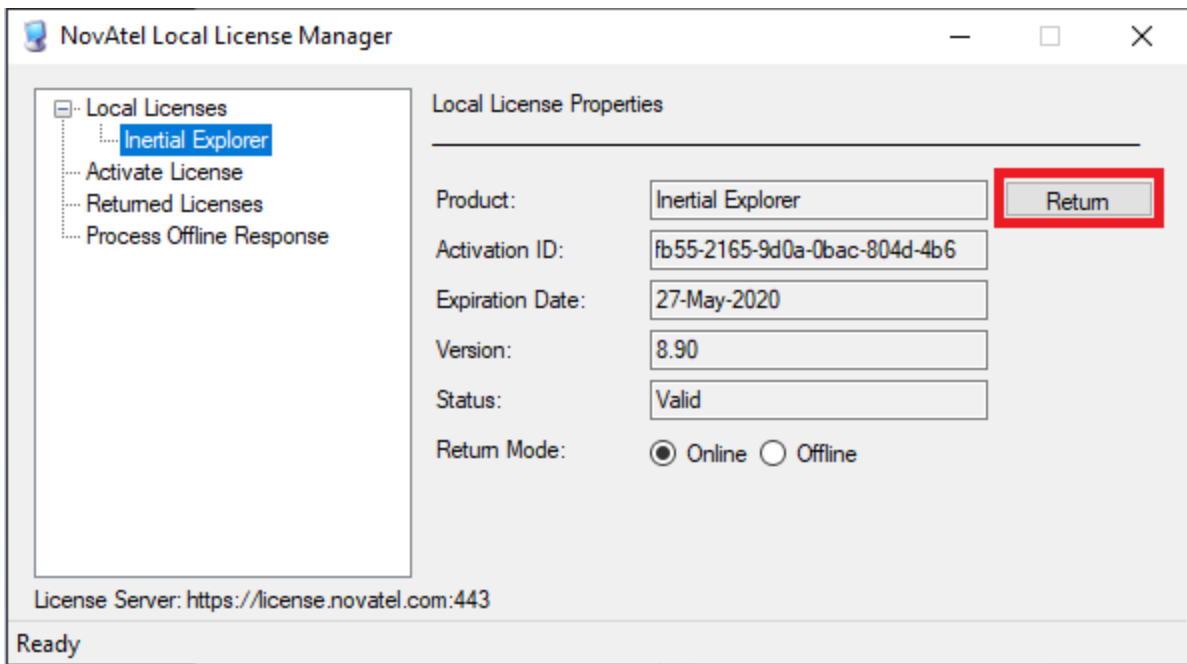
NovAtel Local License Manager

Local Licenses
Inertial Explorer
Activate License
Returned Licenses
Process Offline Response

Local License Properties

Product: Inertial Explorer
Return
Activation ID: fb55-2165-9d0a-0bac-804d-4b6
Expiration Date: 27-May-2020
Version: 8.90
Status: Valid
Return Mode: Online Offline

License Server: https://license.novatel.com:443

Ready